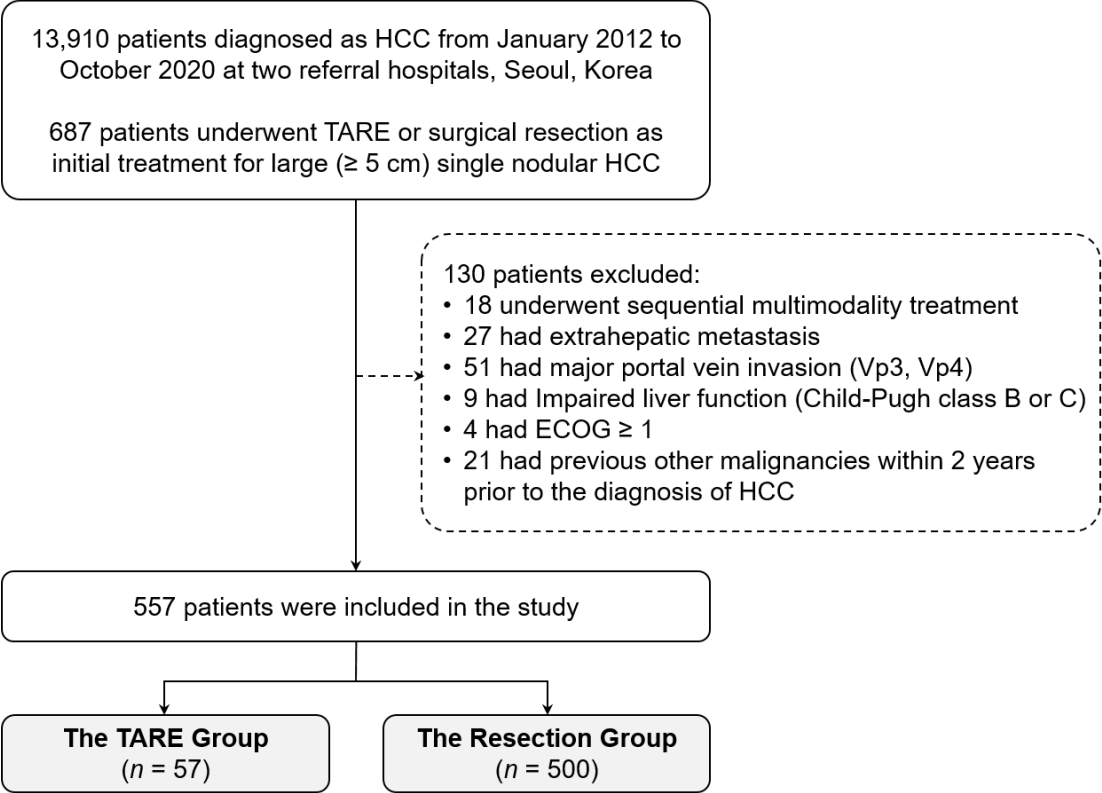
13,910 patients diagnosed as HCC from January 2012 to October 2020 at two referral hospitals, Seoul, Korea

687 patients underwent TARE or surgical resection as initial treatment for large (≥ 5 cm) single nodular HCC

130 patients excluded:
• 18 underwent sequential multimodality treatment
• 27 had extrahepatic metastasis
• 51 had major portal vein invasion (Vp3, Vp4)
• 9 had Impaired liver function (Child-Pugh class B or C)
• 4 had ECOG ≥ 1
• 21 had previous other malignancies within 2 years prior to the diagnosis of HCC

557 patients were included in the study

The TARE Group
($n$ = 57)

The Resection Group
($n$ = 500)